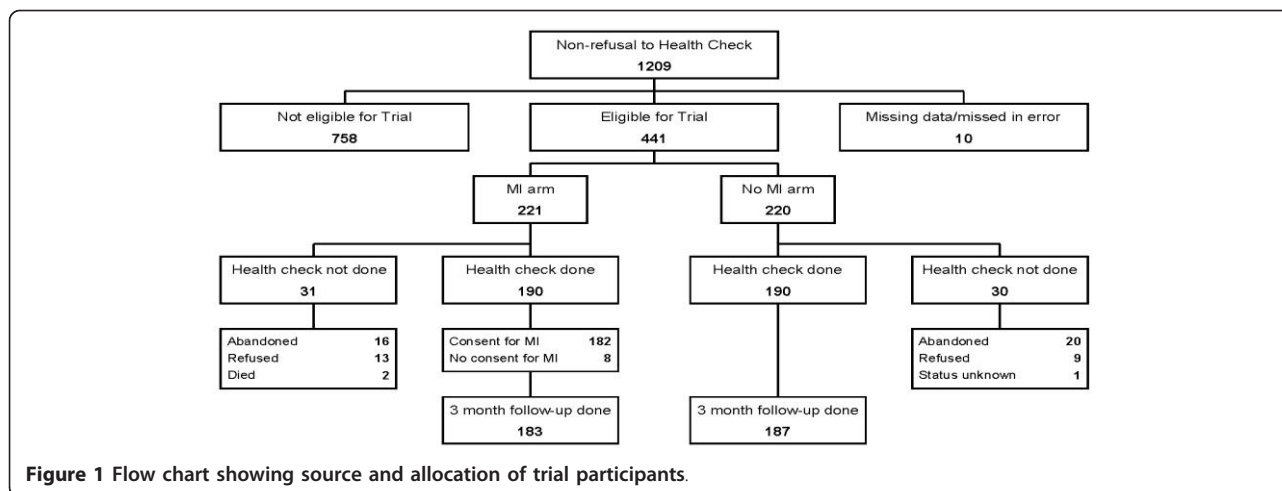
Non-refusal to Health Check
1209

Not eligible for Trial
758

Eligible for Trial
441

Missing data/missed in error
10

MI arm
221

No MI arm
220

Health check not done
31

Health check done
190

Health check done
190

Health check not done
30

Abandoned 16
Refused 13
Died 2

Consent for MI 182
No consent for MI 8

Abandoned 20
Refused 9
Status unknown 1

3 month follow-up done
183

3 month follow-up done
187

**Figure 1 Flow chart showing source and allocation of trial participants**.